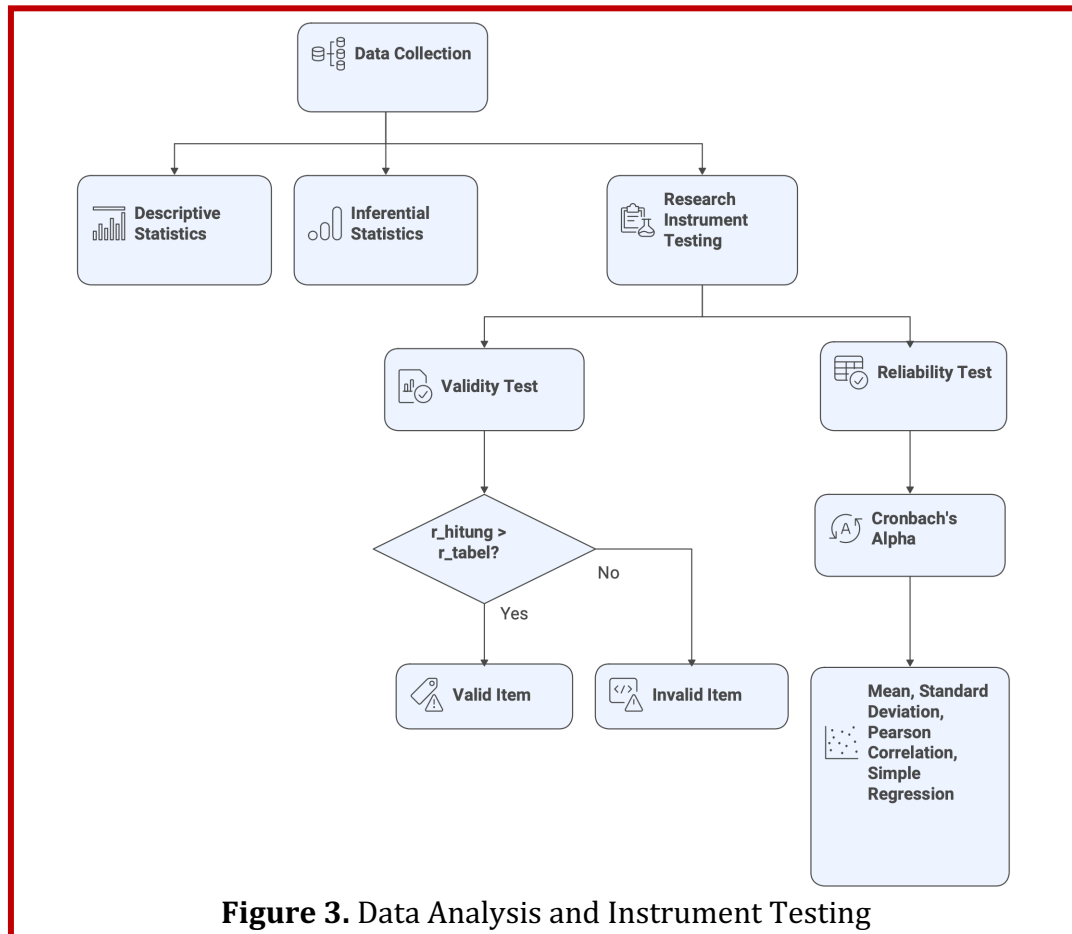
Data Collection

Descriptive Statistics

Inferential Statistics

Research Instrument Testing

Validity Test

Reliability Test

r_hitung > r_tabel?

No

Yes

Cronbach's Alpha

Valid Item

Invalid Item

Mean, Standard Deviation, Pearson Correlation, Simple Regression

**Figure 3.** Data Analysis and Instrument Testing